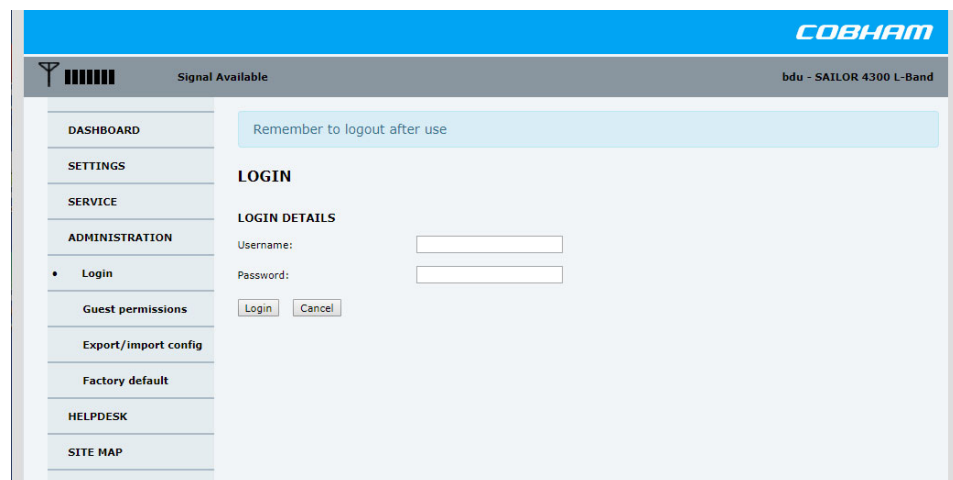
COBHAM

Signal Available

bdu - SAILOR 4300 L-Band

DASHBOARD

SETTINGS

SERVICE

ADMINISTRATION

Login

Guest permissions

Export/import config

Factory default

HELPDESK

SITE MAP

Remember to logout after use

LOGIN

LOGIN DETAILS

Username:

Password:

Login Cancel